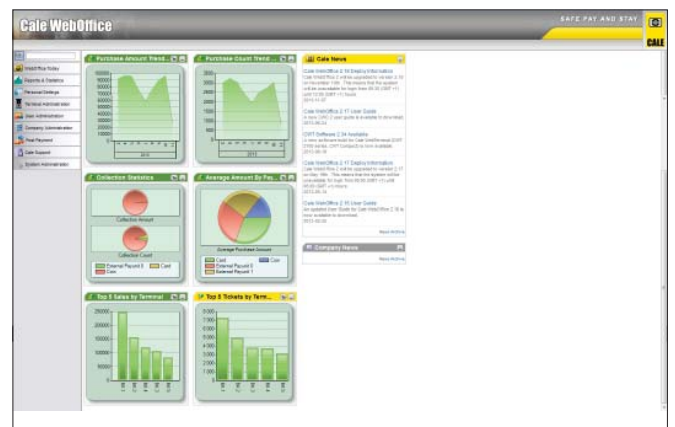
Cale WebOffice

SAFE PAY AND STAY

CALE

WebOffice Today
Reports & Statistics
Personal Settings
Terminal Administration
User Administration
Company Administration
Pixel Payment
Cale Support
System Administration

Purchase Amount Trend...

Purchase Count Trend...

Cale News

Cale WebOffice 2.18 Deploy Information
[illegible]

Cale WebOffice 2.17 User Guide
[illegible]

CWT Software 2.34 Available
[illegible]

Cale WebOffice 2.17 Deploy Information
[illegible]

Cale WebOffice 2.16 User Guide
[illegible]

More Articles

Company News

More Articles

Collection Statistics

Collection Amount

Collection Count

External Payment 0
Card
Coin

Average Amount By Pay...

Average Purchased Amount

Card
Coin
External Payment 0
External Payment 1

Top 5 Sales by Terminal

25000
20000
15000
10000
5000
0

Top 5 Tickets by Term...

8 000
7 000
6 000
5 000
4 000
3 000
2 000
1 000
0